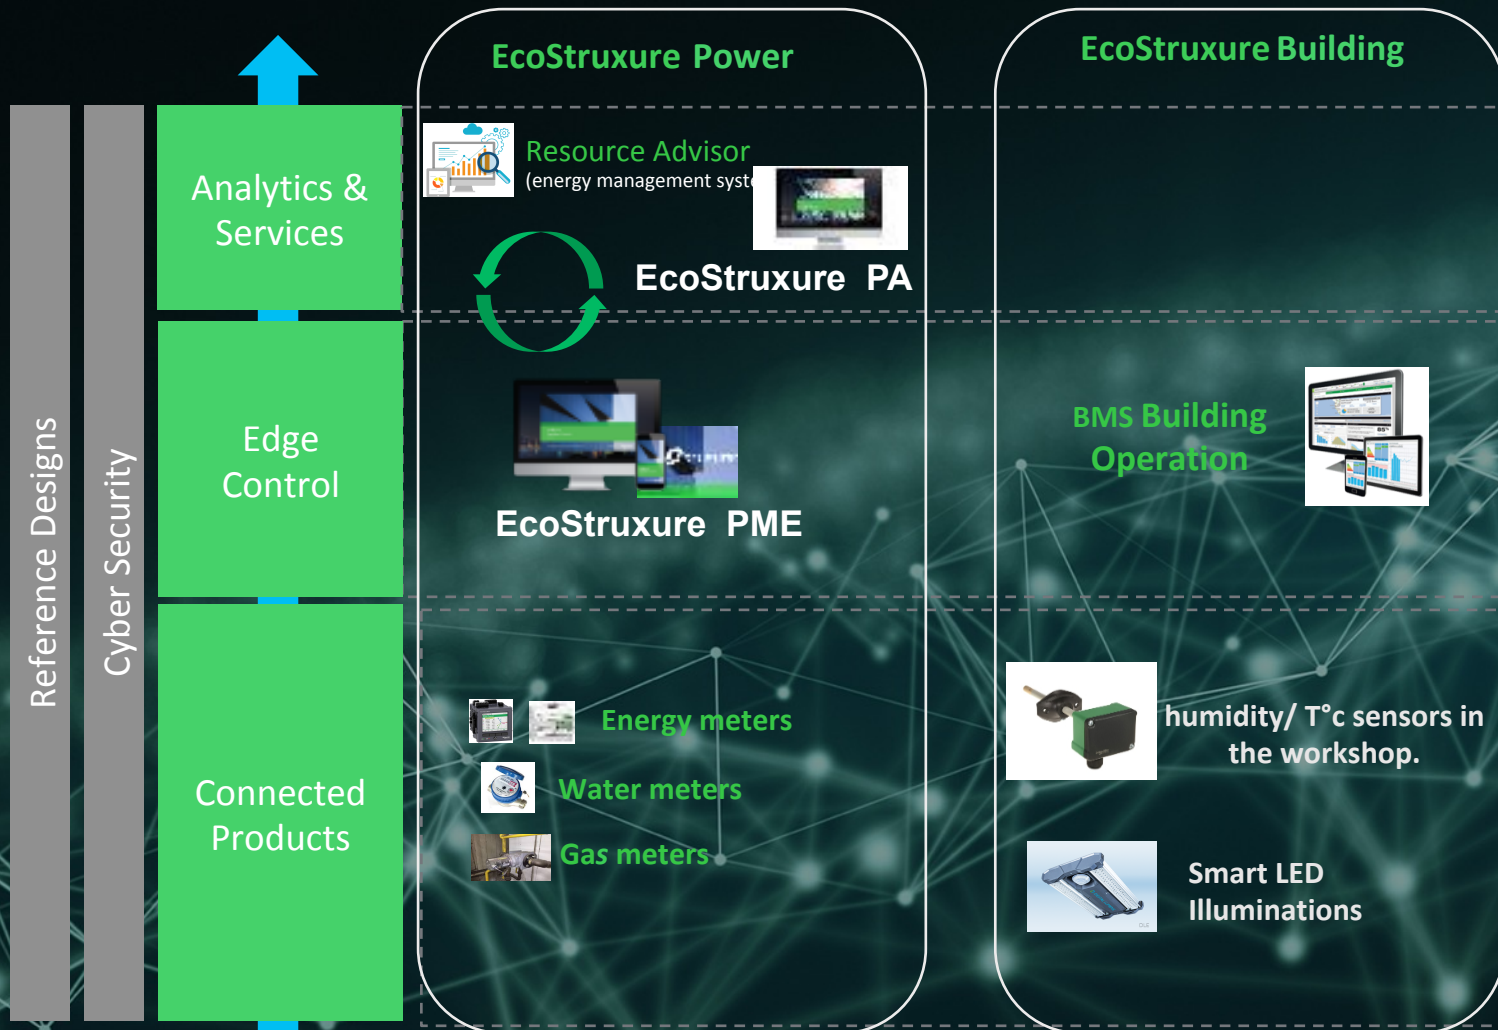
EcoStruxure Power

EcoStruxure Building

Reference Designs

Cyber Security

Analytics & Services

Resource Advisor
(energy management syst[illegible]

EcoStruxure PA

Edge Control

EcoStruxure PME

BMS Building Operation

Connected Products

Energy meters

Water meters

Gas meters

humidity/ T°c sensors in the workshop.

Smart LED Illuminations